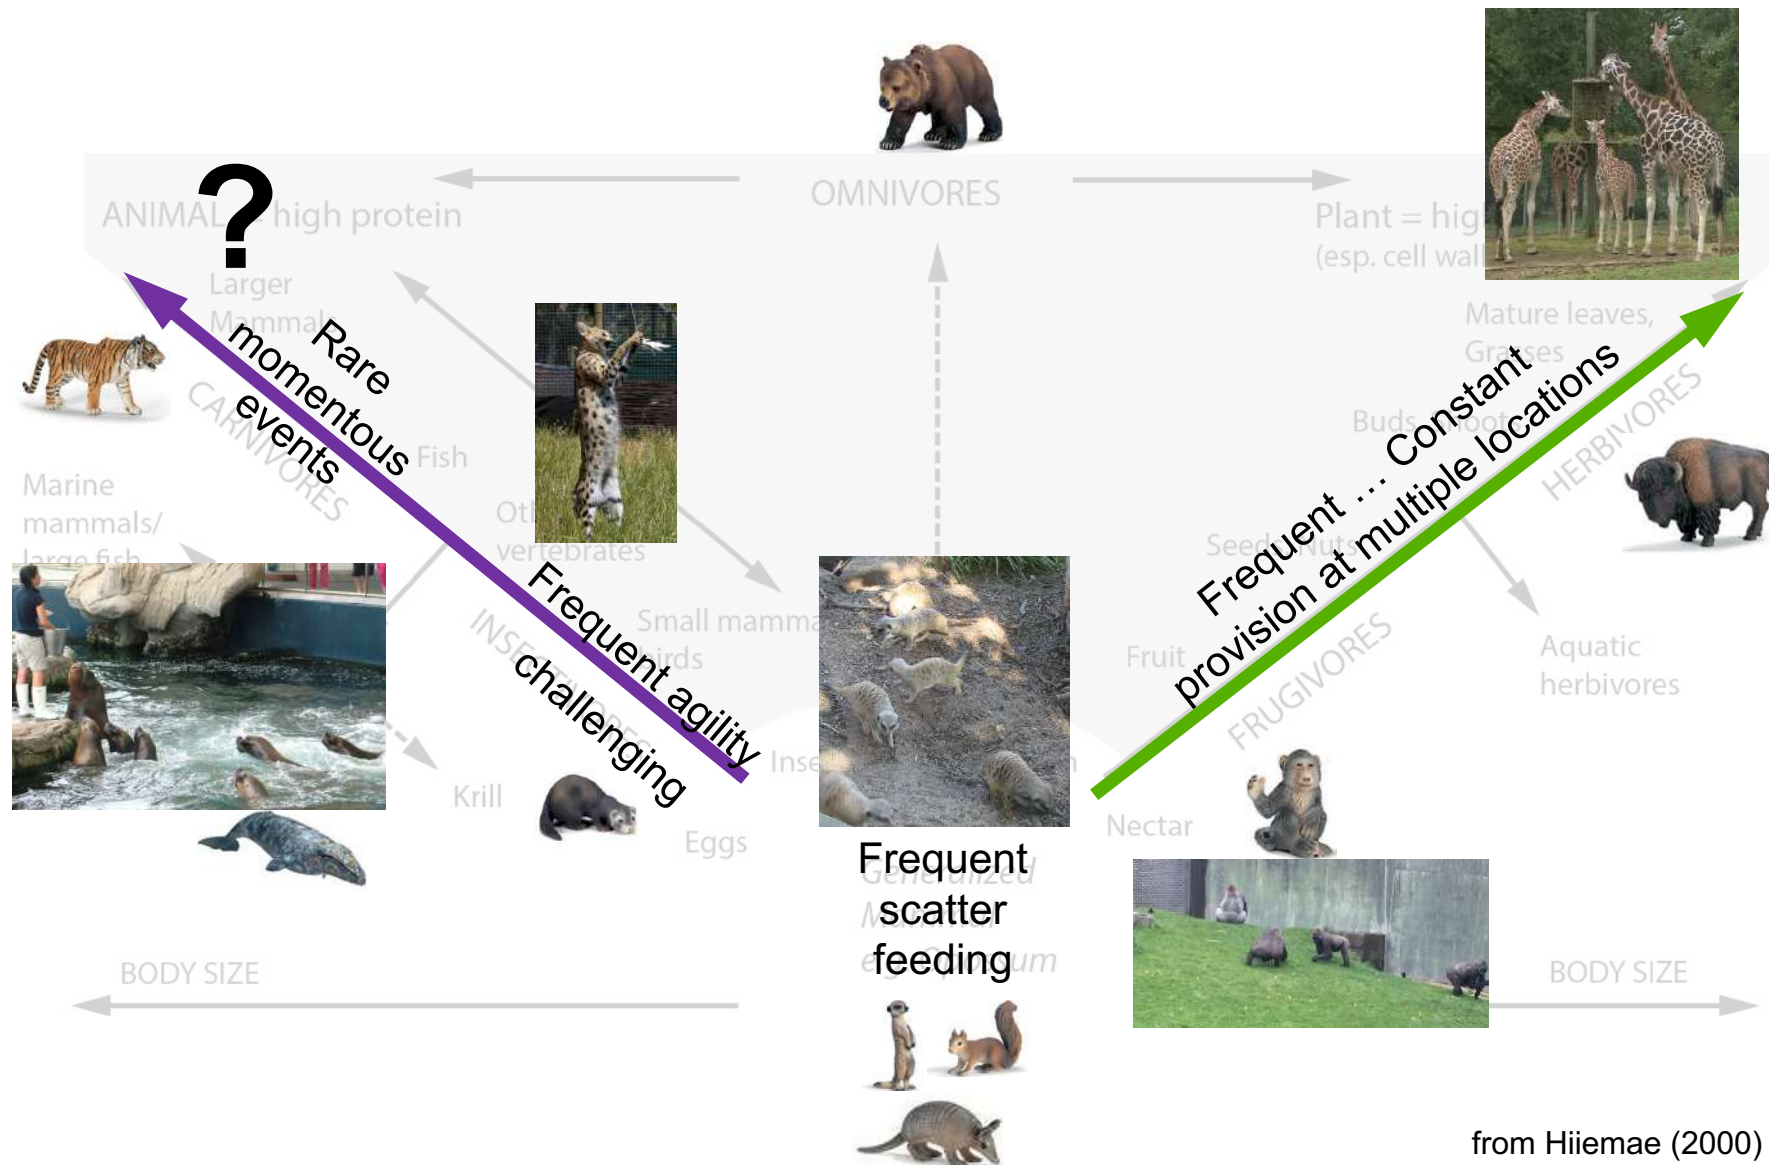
OMNIVORES

ANIMAL ? high protein

Plant = hig
(esp. cell wall

Larger Mammals

Rare momentous events

CARNIVORES

Fish

Marine mammals/ large fish

Oth vertebrates

Mature leaves, Grasses

Buds, Shoots

Frequent ... Constant provision at multiple locations

HERBIVORES

Seeds, Nuts

Frequent agility challenging

Small mamma birds

INSECTIVORES

Fruit

FRUGIVORES

Aquatic herbivores

Inse

Krill

Eggs

Nectar

Frequent scatter feeding

Generalized Mammal eqquilibrium

BODY SIZE

BODY SIZE

from Hiiemae (2000)